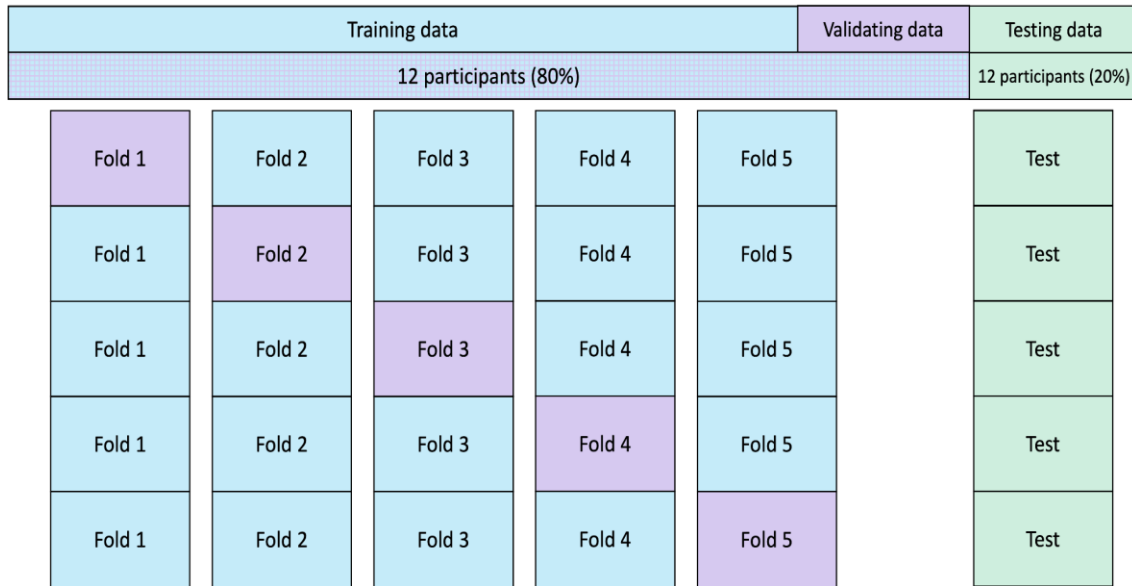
Training data

Validating data

Testing data

12 participants (80%)

12 participants (20%)

| Fold 1 | Fold 2 | Fold 3 | Fold 4 | Fold 5 | Test |
|---|---|---|---|---|---|
| Fold 1 | Fold 2 | Fold 3 | Fold 4 | Fold 5 | Test |
| Fold 1 | Fold 2 | Fold 3 | Fold 4 | Fold 5 | Test |
| Fold 1 | Fold 2 | Fold 3 | Fold 4 | Fold 5 | Test |
| Fold 1 | Fold 2 | Fold 3 | Fold 4 | Fold 5 | Test |